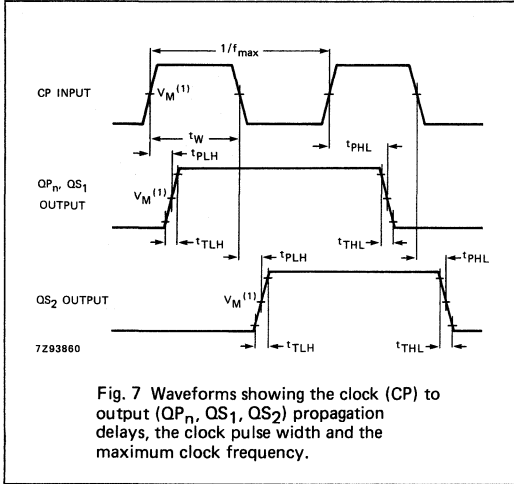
$1/f_{max}$

CP INPUT

$V_M^{(1)}$

$t_W$

$t_{PLH}$

$t_{PHL}$

$QP_n$, $QS_1$ OUTPUT

$V_M^{(1)}$

$t_{TLH}$

$t_{THL}$

$t_{PLH}$

$t_{PHL}$

$QS_2$ OUTPUT

$V_M^{(1)}$

$t_{TLH}$

$t_{THL}$

7Z93860

Fig. 7 Waveforms showing the clock (CP) to output ($QP_n$, $QS_1$, $QS_2$) propagation delays, the clock pulse width and the maximum clock frequency.